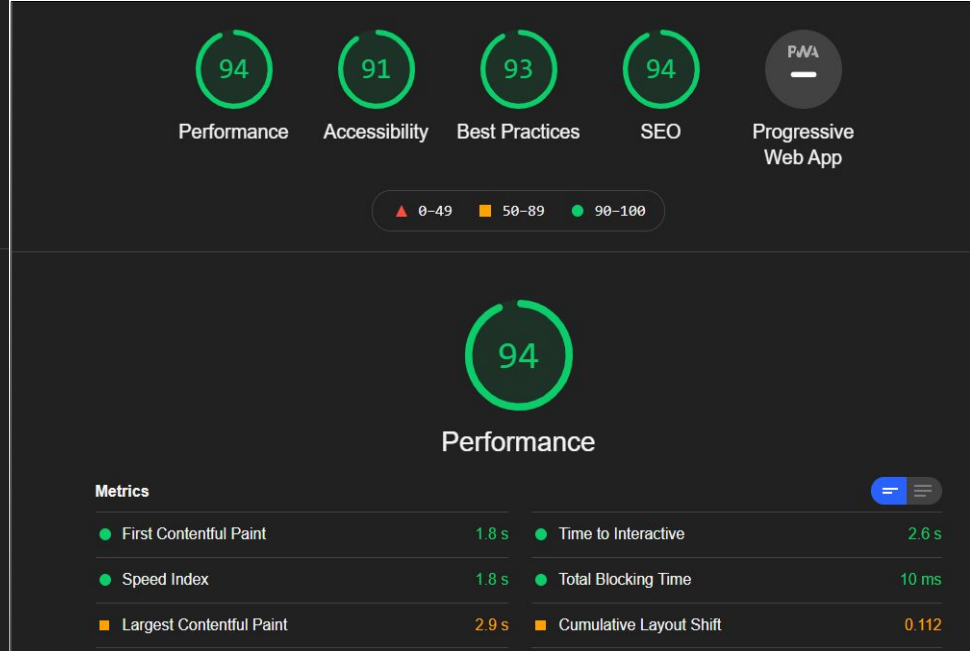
94
Performance

91
Accessibility

93
Best Practices

94
SEO

PWA
Progressive Web App

0–49 50–89 90–100

94
Performance

Metrics

First Contentful Paint 1.8 s

Speed Index 1.8 s

Largest Contentful Paint 2.9 s

Time to Interactive 2.6 s

Total Blocking Time 10 ms

Cumulative Layout Shift 0.112